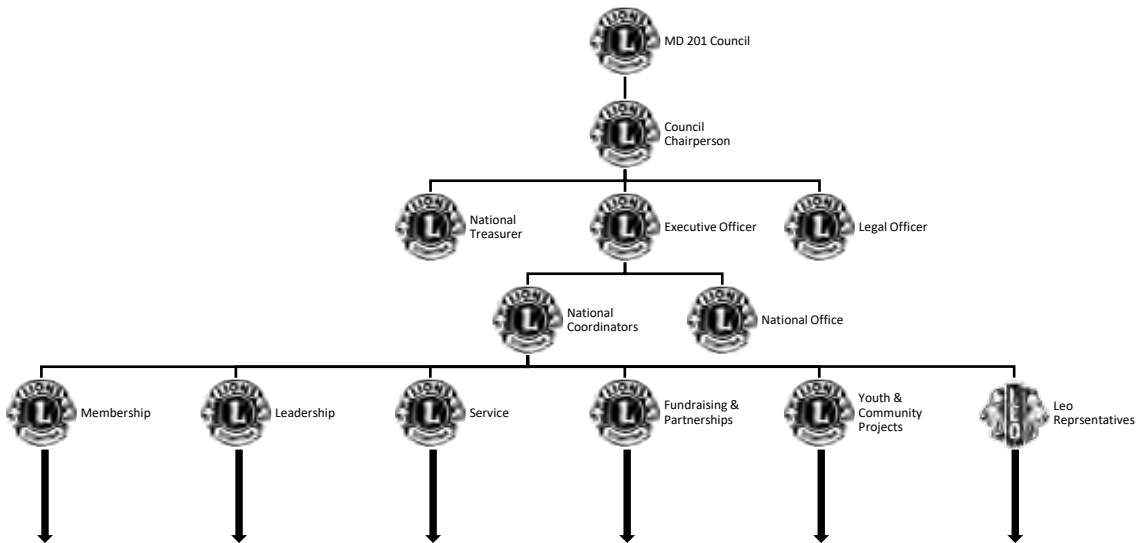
MD 201 Council

Council Chairperson

National Treasurer

Executive Officer

Legal Officer

National Coordinators

National Office

Membership

Leadership

Service

Fundraising & Partnerships

Youth & Community Projects

Leo Reprsentatives